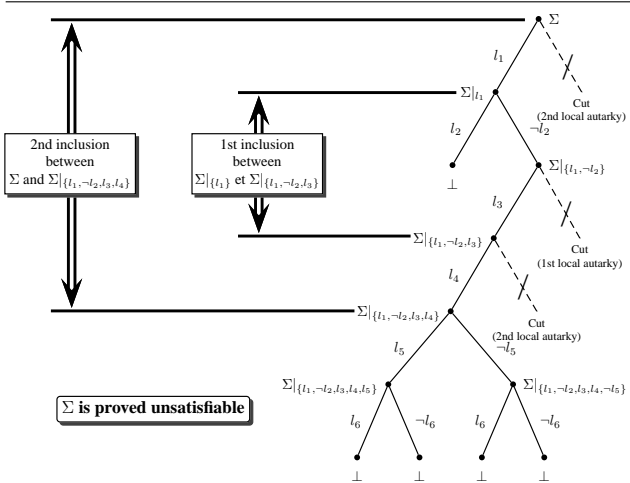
2nd inclusion between $\Sigma$ and $\Sigma|_{\{l_1,\neg l_2,l_3,l_4\}}$

1st inclusion between $\Sigma|_{\{l_1\}}$ et $\Sigma|_{\{l_1,\neg l_2,l_3\}}$

$\Sigma$

$l_1$

Cut (2nd local autarky)

$\Sigma|_{l_1}$

$l_2$

$\neg l_2$

$\bot$

$\Sigma|_{\{l_1,\neg l_2\}}$

$l_3$

Cut (1st local autarky)

$\Sigma|_{\{l_1,\neg l_2,l_3\}}$

$l_4$

Cut (2nd local autarky)

$\Sigma|_{\{l_1,\neg l_2,l_3,l_4\}}$

$l_5$

$\neg l_5$

$\Sigma|_{\{l_1,\neg l_2,l_3,l_4,l_5\}}$

$\Sigma|_{\{l_1,\neg l_2,l_3,l_4,\neg l_5\}}$

$\Sigma$ is proved unsatisfiable

$l_6$

$\neg l_6$

$l_6$

$\neg l_6$

$\bot$ $\bot$ $\bot$ $\bot$